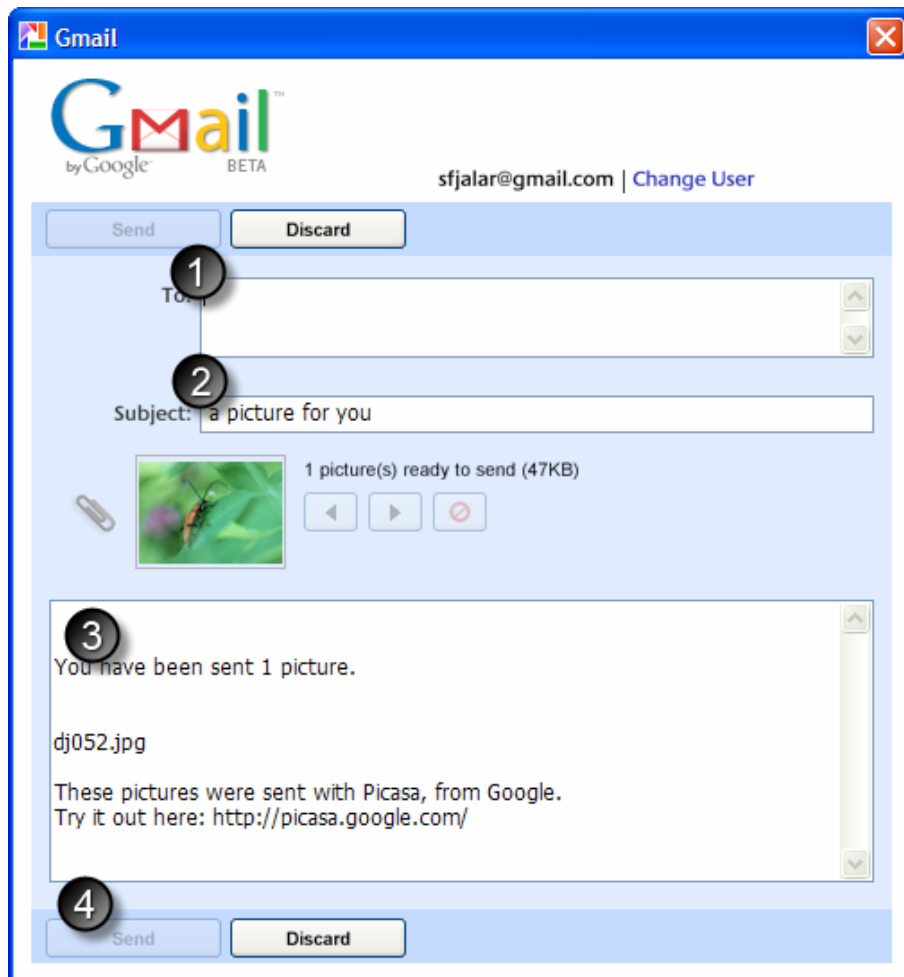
Gmail

Gmail by Google BETA

sfjalar@gmail.com | Change User

Send Discard

1

To:

2

Subject: a picture for you

1 picture(s) ready to send (47KB)

3

You have been sent 1 picture.

dj052.jpg

These pictures were sent with Picasa, from Google.
Try it out here: http://picasa.google.com/

4

Send Discard